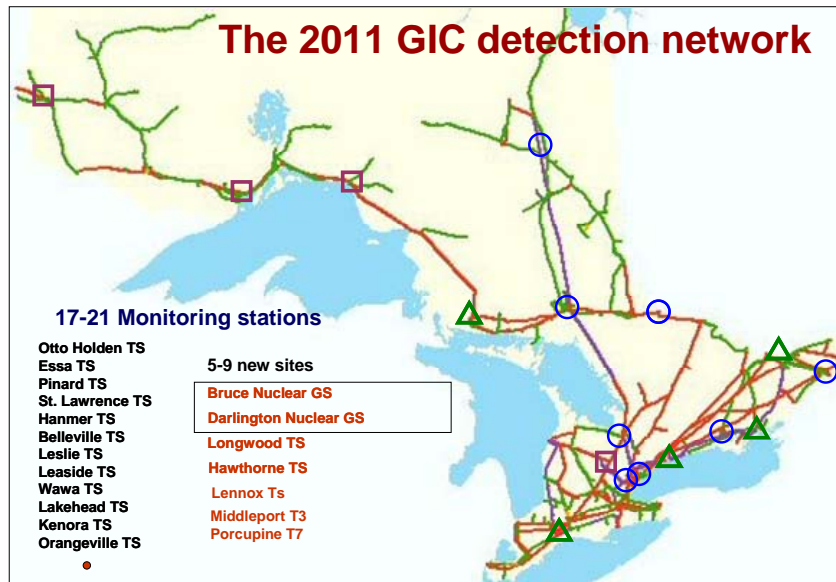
The 2011 GIC detection network

17-21 Monitoring stations

Otto Holden TS
Essa TS
Pinard TS
St. Lawrence TS
Hanmer TS
Belleville TS
Leslie TS
Leaside TS
Wawa TS
Lakehead TS
Kenora TS
Orangeville TS

5-9 new sites

Bruce Nuclear GS
Darlington Nuclear GS
Longwood TS
Hawthorne TS
Lennox Ts
Middleport T3
Porcupine T7